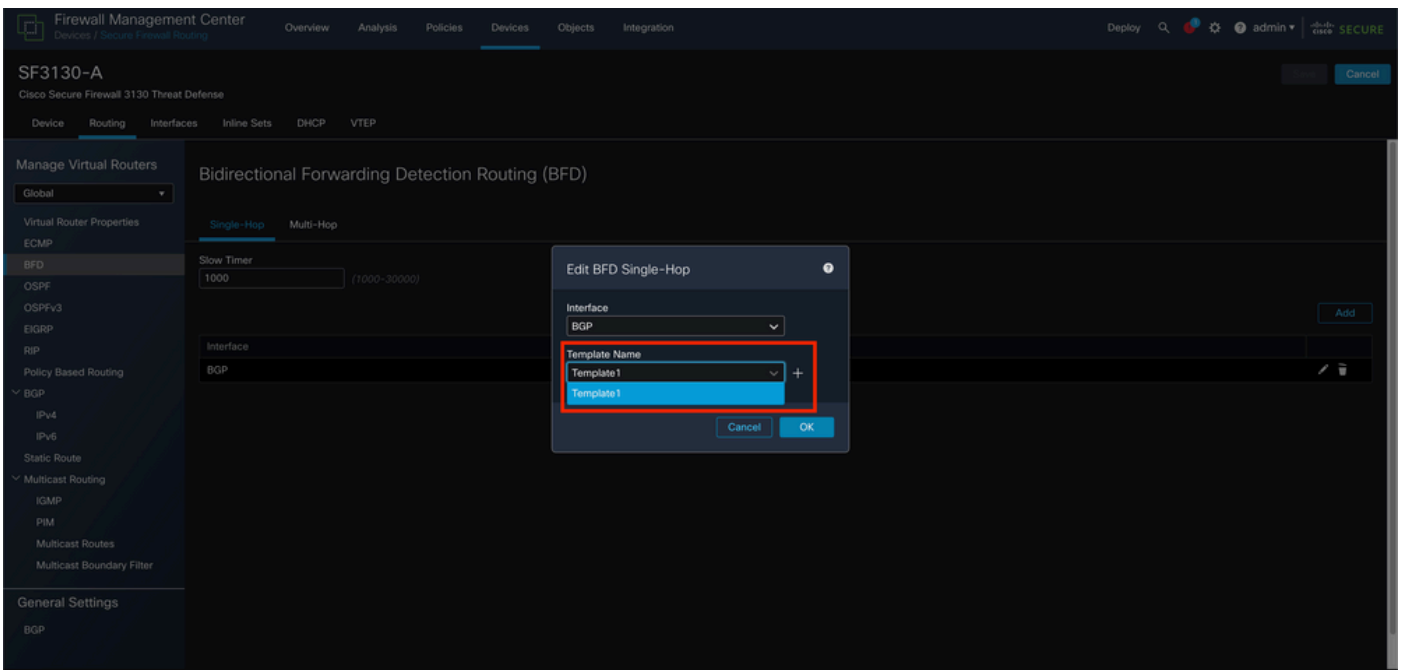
Firewall Management Center
Devices / Secure Firewall Routing

Overview Analysis Policies Devices Objects Integration

Deploy admin cisco SECURE

SF3130-A
Cisco Secure Firewall 3130 Threat Defense

Save Cancel

Device Routing Interfaces Inline Sets DHCP VTEP

Manage Virtual Routers

Global

Virtual Router Properties
ECMP
BFD
OSPF
OSPFv3
EIGRP
RIP
Policy Based Routing
BGP
IPv4
IPv6
Static Route
Multicast Routing
IGMP
PIM
Multicast Routes
Multicast Boundary Filter

General Settings
BGP

Bidirectional Forwarding Detection Routing (BFD)

Single-Hop Multi-Hop

Slow Timer
1000 (1000-30000)

Add

Interface
BGP

Edit BFD Single-Hop

Interface
BGP

Template Name
Template1
Template1

Cancel OK